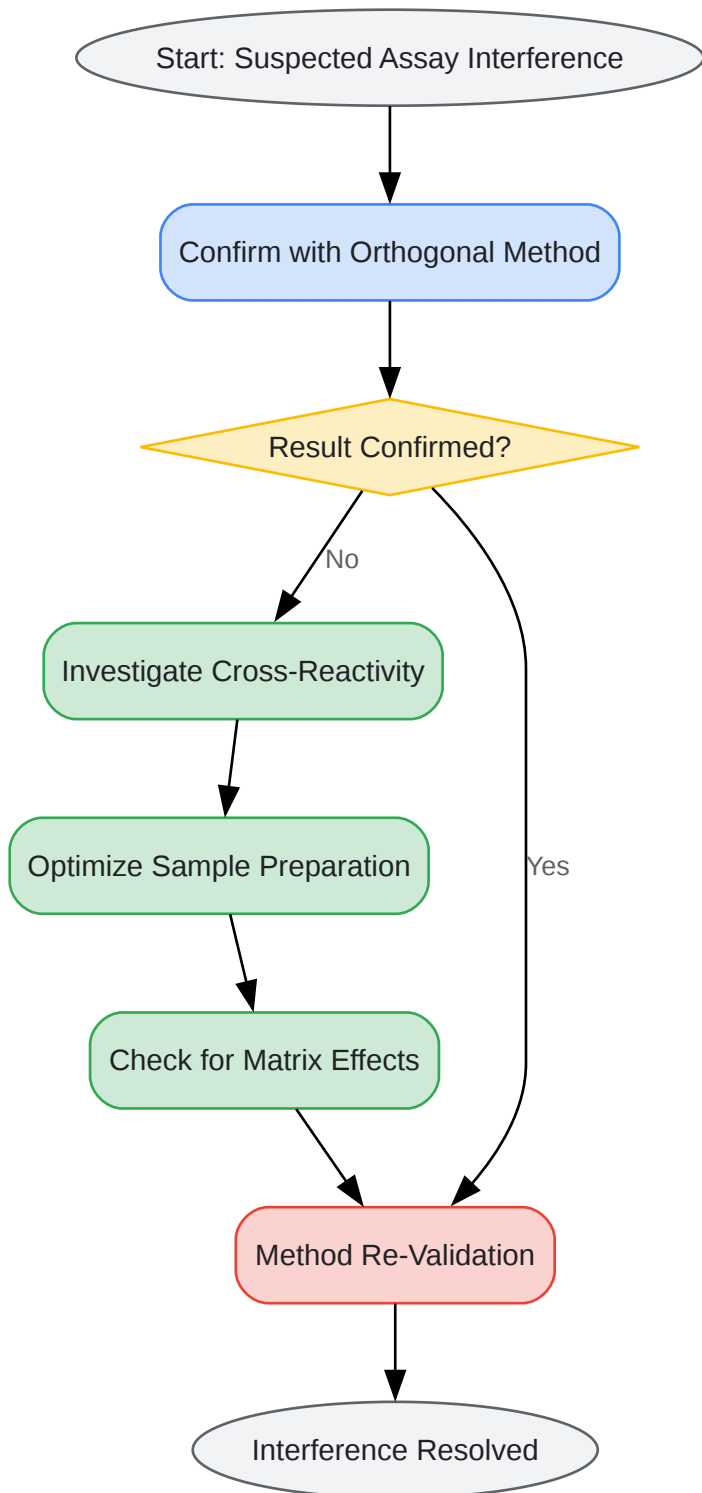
Start: Suspected Assay Interference

Confirm with Orthogonal Method

Result Confirmed?

No

Investigate Cross-Reactivity

Optimize Sample Preparation

Check for Matrix Effects

Yes

Method Re-Validation

Interference Resolved